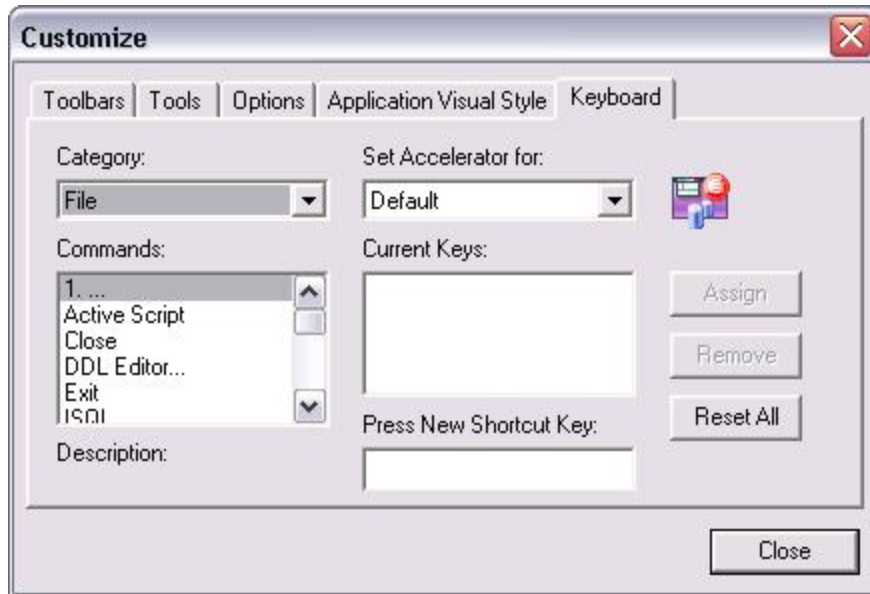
Customize

Toolbars | Tools | Options | Application Visual Style | Keyboard

Category:
File

Set Accelerator for:
Default

Commands:
1. ...
Active Script
Close
DDL Editor...
Exit
ISQL

Current Keys:

Assign
Remove
Reset All

Press New Shortcut Key:

Description:

Close